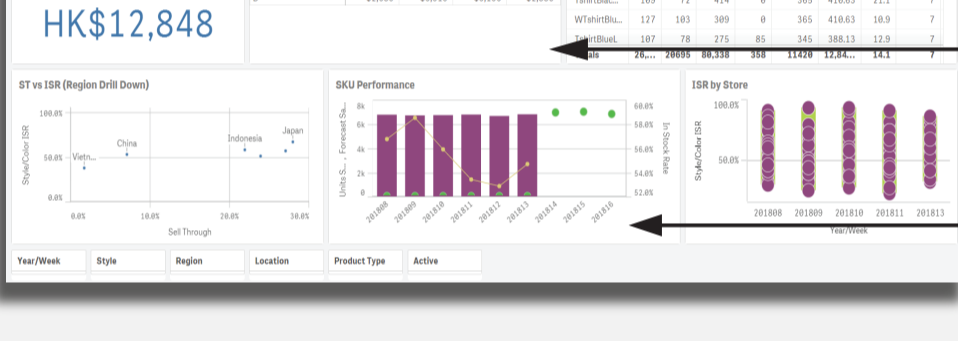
HK$12,848

| | | | | | | | |
|---|---|---|---|---|---|---|---|
| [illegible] | 109 | 72 | 414 | 0 | 365 | 410.63 | 21.1 |
| WTshirtBlu... | 127 | 103 | 309 | 0 | 365 | 410.63 | 10.9 | 7 |
| TshirtBlueL | 107 | 78 | 275 | 85 | 345 | 388.13 | 12.9 | 7 |
| Totals | 26,... | 20695 | 80,338 | 358 | 11420 | 12,84... | 14.1 | 7 |

ST vs ISR (Region Drill Down)

100.0%
50.0%
0.0%
Style/Color ISR
Vietn...
China
Indonesia
Japan
0.0%
10.0%
20.0%
30.0%
Sell Through

SKU Performance

8k
6k
4k
2k
0
Units S..., Forecast Sa...
60.0%
58.0%
56.0%
54.0%
52.0%
In Stock Rate
201808
201809
201810
201811
201812
201813
201814
201815
201816

ISR by Store

100.0%
50.0%
Style/Color ISR
201808
201809
201810
201811
201813
Year/Week

Year/Week
Style
Region
Location
Product Type
Active